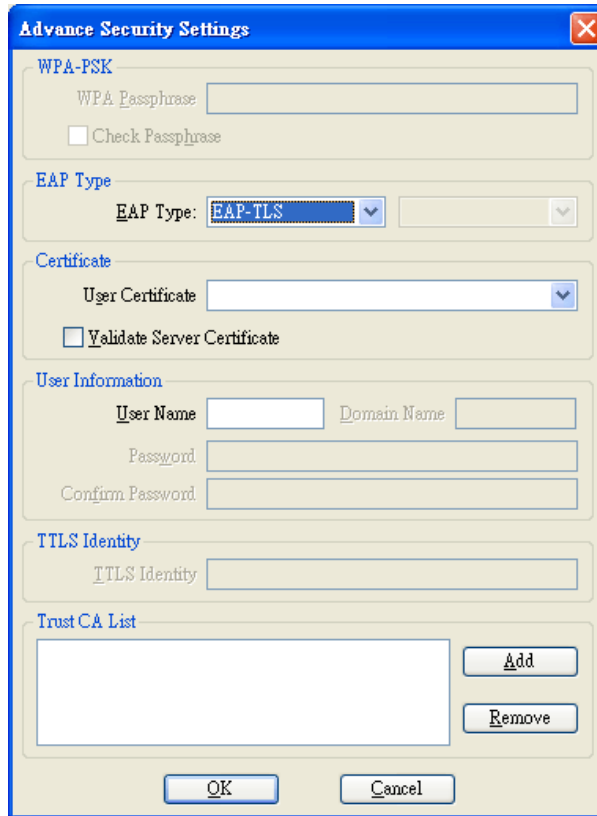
Advance Security Settings

WPA-PSK

WPA Passphrase

Check Passphrase

EAP Type

EAP Type: EAP-TLS

Certificate

User Certificate

Validate Server Certificate

User Information

User Name

Domain Name

Password

Confirm Password

TTLS Identity

TTLS Identity

Trust CA List

Add

Remove

OK

Cancel